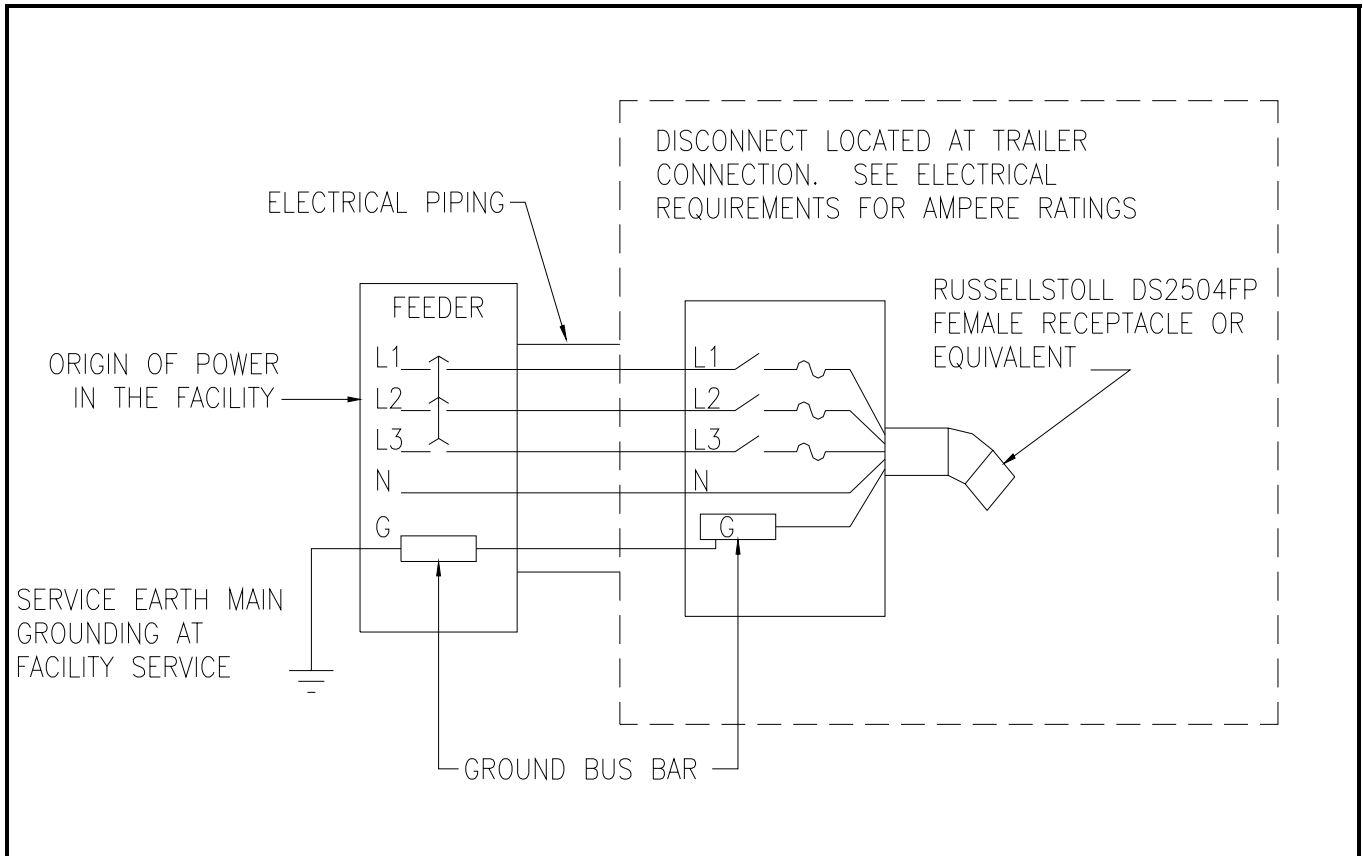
DISCONNECT LOCATED AT TRAILER CONNECTION. SEE ELECTRICAL REQUIREMENTS FOR AMPERE RATINGS

ELECTRICAL PIPING

RUSSELLSTOLL DS2504FP FEMALE RECEPTACLE OR EQUIVALENT

FEEDER

ORIGIN OF POWER IN THE FACILITY

L1
L2
L3
N
G

L1
L2
L3
N
G

SERVICE EARTH MAIN GROUNDING AT FACILITY SERVICE

GROUND BUS BAR